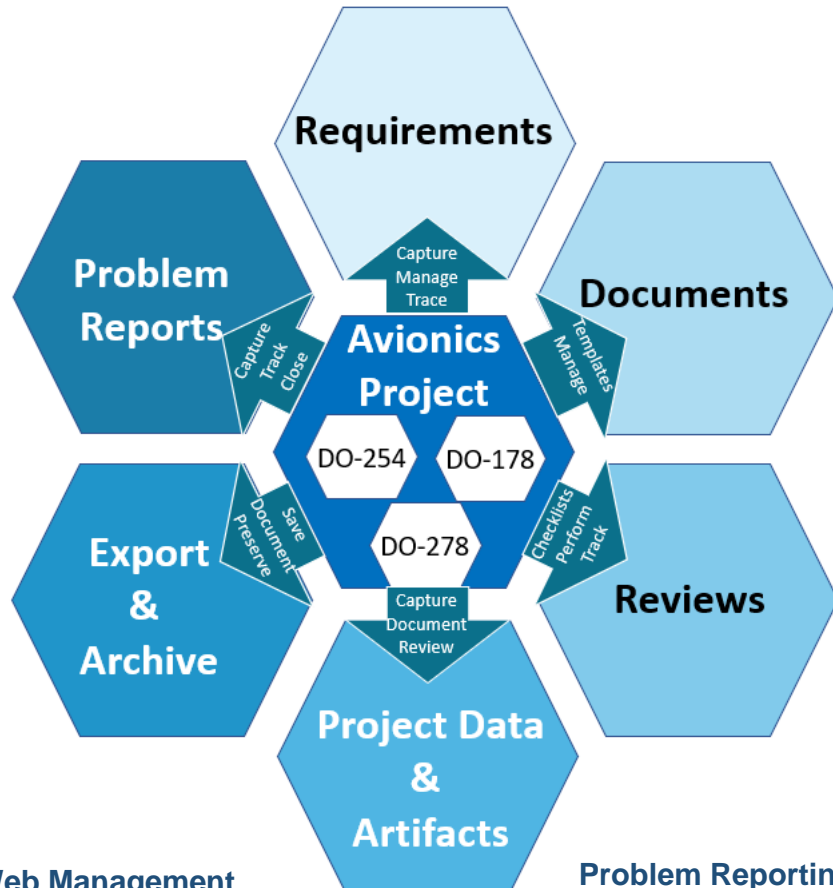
Requirements

Capture
Manage
Trace

Problem Reports

Capture
Track
Close

Documents

Templates
Manage

Avionics Project

DO-254

DO-178

DO-278

Export & Archive

Save
Document
Preserve

Checklists
Perform
Track

Reviews

Capture
Document
Review

Project Data & Artifacts

Web Management

Problem Reportin